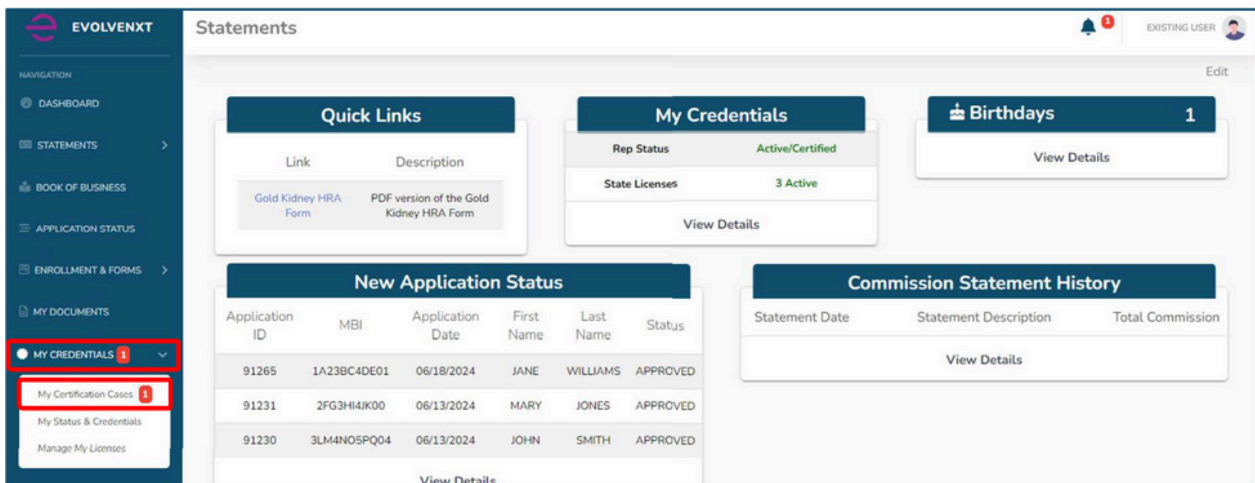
EVOLVENXT

Statements

1 EXISTING USER

NAVIGATION

DASHBOARD

STATEMENTS

BOOK OF BUSINESS

APPLICATION STATUS

ENROLLMENT & FORMS

MY DOCUMENTS

MY CREDENTIALS 1

My Certification Cases 1

My Status & Credentials

Manage My Licenses

Edit

Quick Links

| Link | Description |
|---|---|
| Gold Kidney HRA Form | PDF version of the Gold Kidney HRA Form |

My Credentials

| Rep Status | Active/Certified |
|---|---|
| State Licenses | 3 Active |

View Details

Birthdays 1

View Details

New Application Status

| Application ID | MBI | Application Date | First Name | Last Name | Status |
|---|---|---|---|---|---|
| 91265 | 1A23BC4DE01 | 06/18/2024 | JANE | WILLIAMS | APPROVED |
| 91231 | 2FG3HI4JK00 | 06/13/2024 | MARY | JONES | APPROVED |
| 91230 | 3LM4NO5PQ04 | 06/13/2024 | JOHN | SMITH | APPROVED |

View Details

Commission Statement History

| Statement Date | Statement Description | Total Commission |
|---|---|---|

View Details